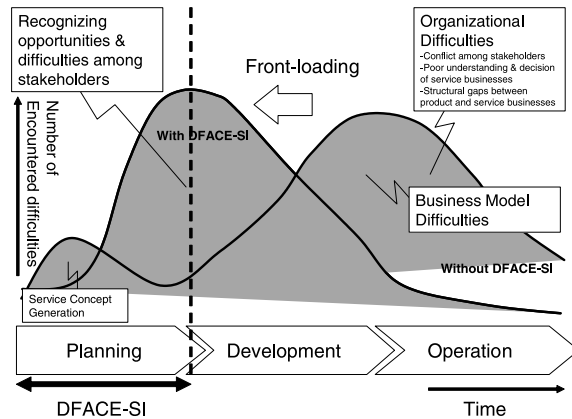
Recognizing opportunities & difficulties among stakeholders

Organizational Difficulties
-Conflict among stakeholders
-Poor understanding & decision of service businesses
-Structural gaps between product and service businesses

Front-loading

Number of Encountered difficulties

With DFACE-SI

Business Model Difficulties

Without DFACE-SI

Service Concept Generation

Planning

Development

Operation

DFACE-SI

Time